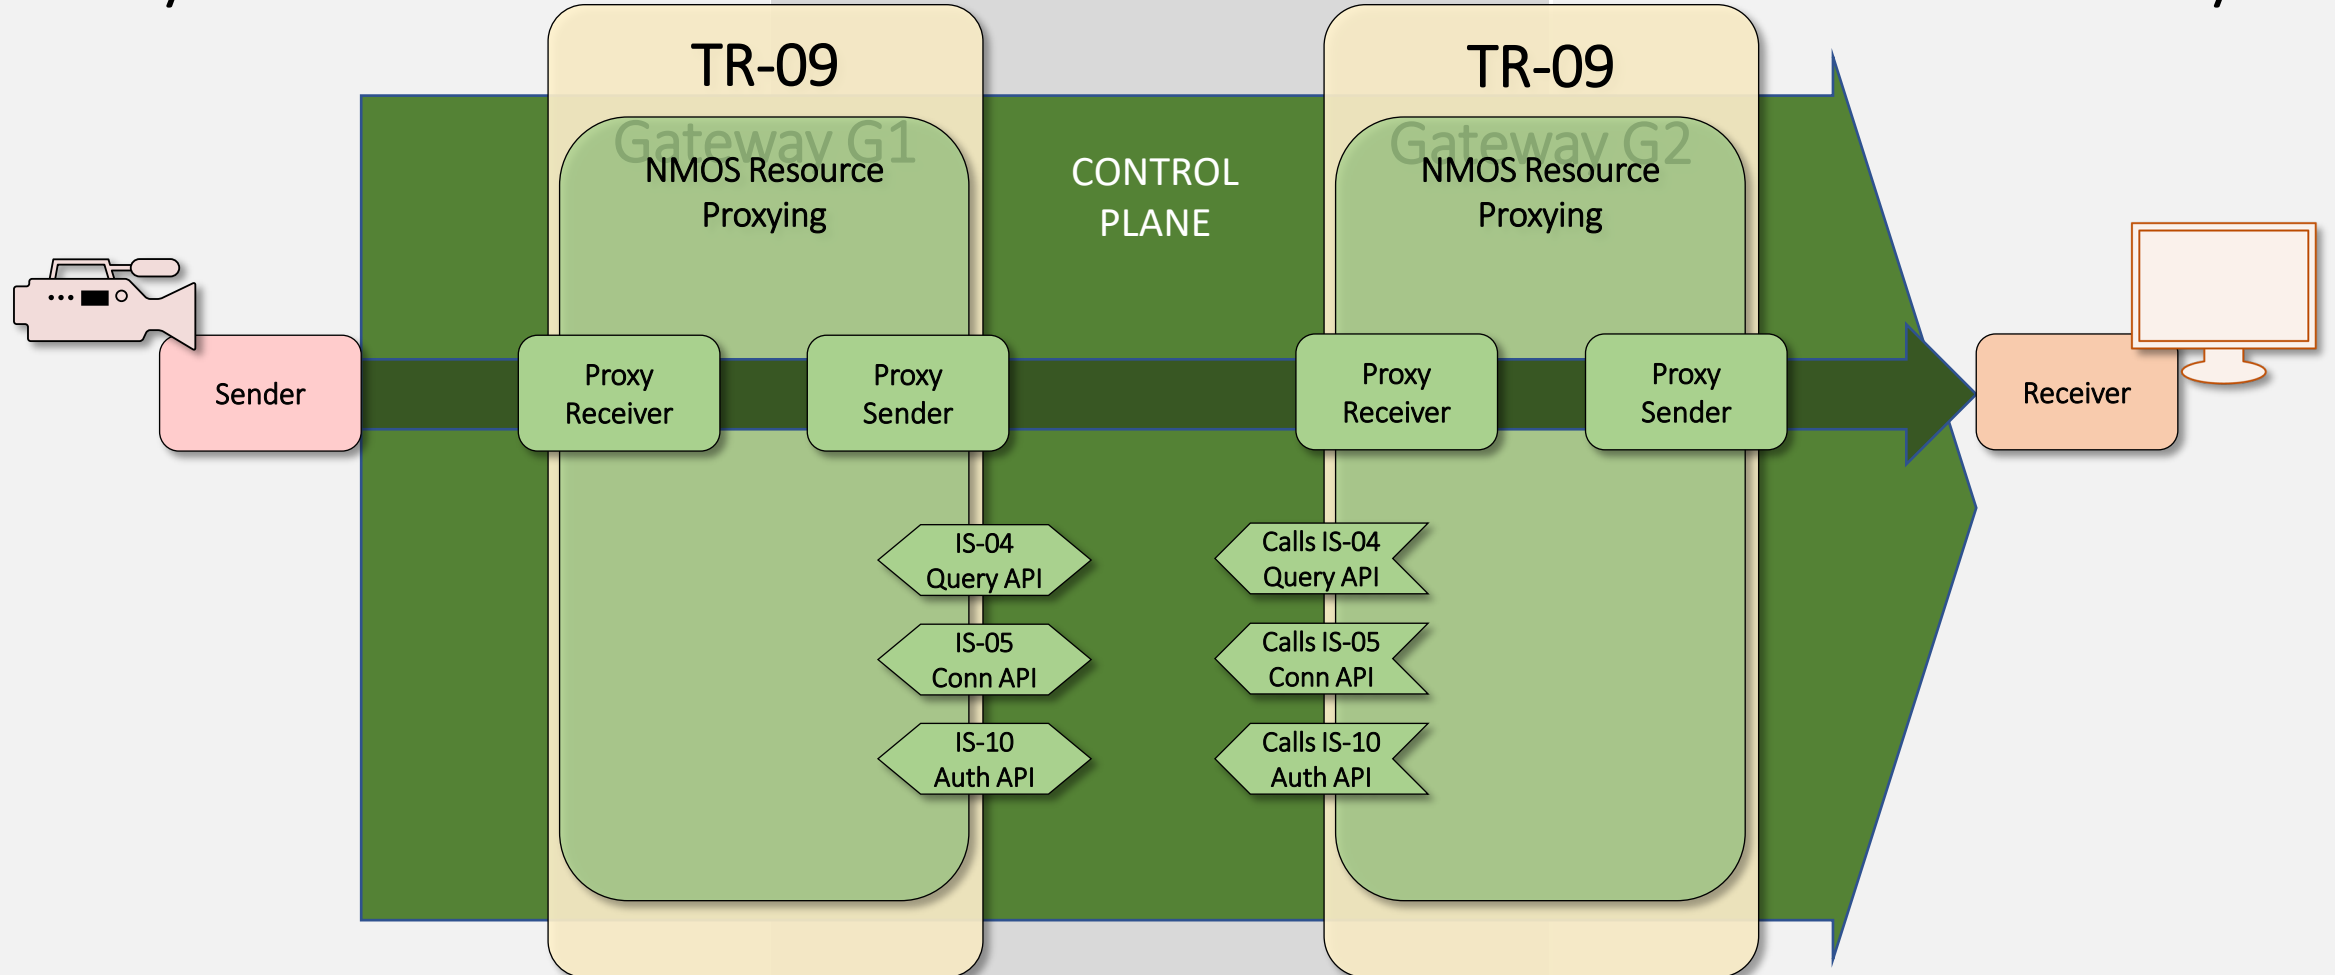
TR-09

Gateway G1

NMOS Resource Proxying

CONTROL PLANE

TR-09

Gateway G2

NMOS Resource Proxying

Sender

Proxy Receiver

Proxy Sender

Proxy Receiver

Proxy Sender

Receiver

IS-04 Query API

IS-05 Conn API

IS-10 Auth API

Calls IS-04 Query API

Calls IS-05 Conn API

Calls IS-10 Auth API